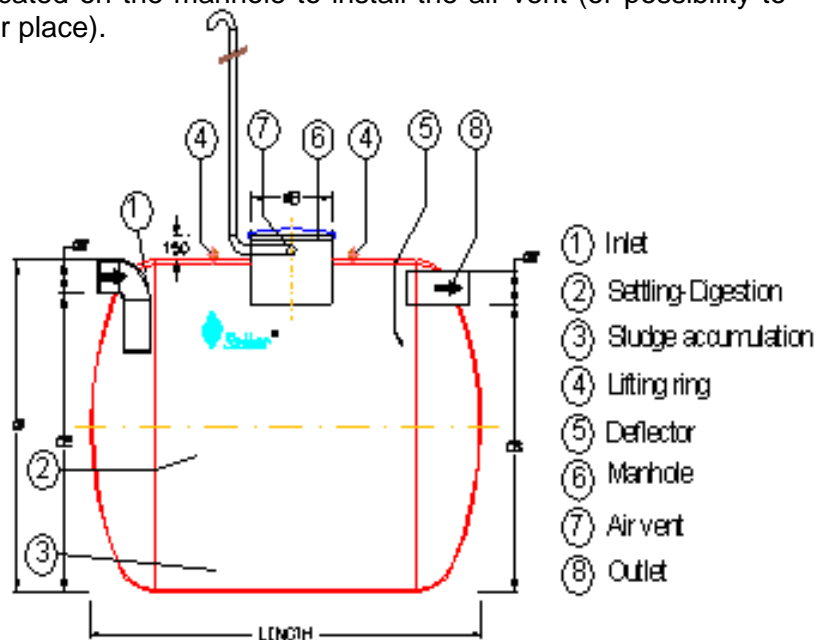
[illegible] on the manhole to install the air vent (or possibility to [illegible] place).

4
7
6
4
5
8
1
150
2
3
LENGTH

1 Inlet
2 Settling-Digestion
3 Sludge accumulation
4 Lifting ring
5 Deflector
6 Manhole
7 Air vent
8 Outlet